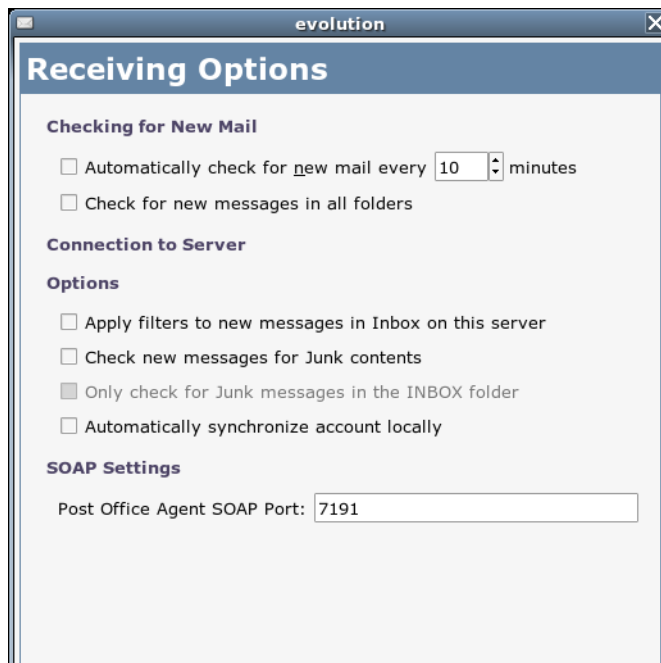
evolution

Receiving Options

Checking for New Mail

Automatically check for new mail every 10 minutes

Check for new messages in all folders

Connection to Server

Options

Apply filters to new messages in Inbox on this server

Check new messages for Junk contents

Only check for Junk messages in the INBOX folder

Automatically synchronize account locally

SOAP Settings

Post Office Agent SOAP Port: 7191